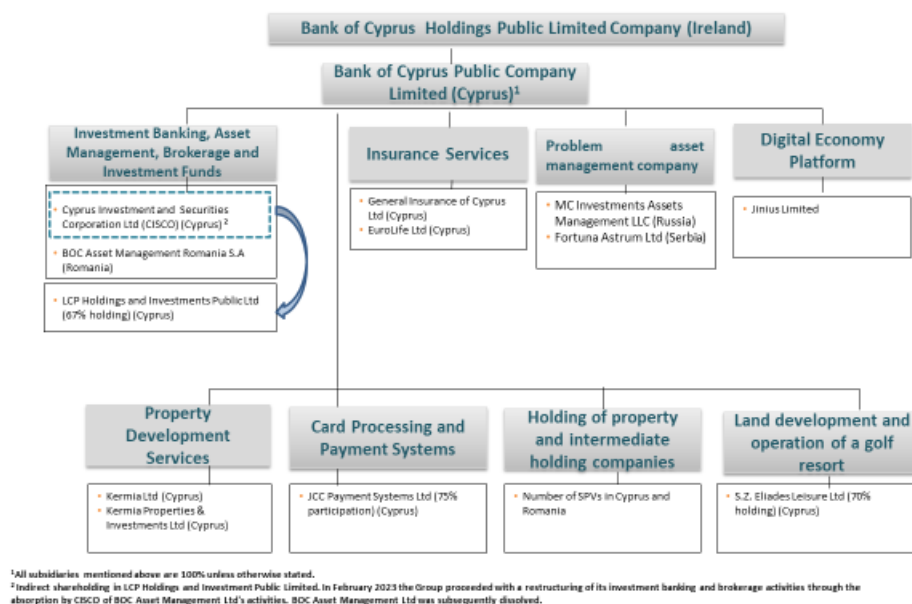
Bank of Cyprus Holdings Public Limited Company (Ireland)

Bank of Cyprus Public Company Limited (Cyprus)$^1$

Investment Banking, Asset Management, Brokerage and Investment Funds

- Cyprus Investment and Securities Corporation Ltd (CISCO) (Cyprus)$^2$
- BOC Asset Management Romania S.A (Romania)

- LCP Holdings and Investments Public Ltd (67% holding) (Cyprus)

Insurance Services

- General Insurance of Cyprus Ltd (Cyprus)
- EuroLife Ltd (Cyprus)

Problem asset management company

- MC Investments Assets Management LLC (Russia)
- Fortuna Astrum Ltd (Serbia)

Digital Economy Platform

- Jinius Limited

Property Development Services

- Kermia Ltd (Cyprus)
- Kermia Properties & Investments Ltd (Cyprus)

Card Processing and Payment Systems

- JCC Payment Systems Ltd (75% participation) (Cyprus)

Holding of property and intermediate holding companies

- Number of SPVs in Cyprus and Romania

Land development and operation of a golf resort

- S.Z. Eliades Leisure Ltd (70% holding) (Cyprus)

$^1$All subsidiaries mentioned above are 100% unless otherwise stated.
$^2$Indirect shareholding in LCP Holdings and Investment Public Limited. In February 2023 the Group proceeded with a restructuring of its investment banking and brokerage activities through the absorption by CISCO of BOC Asset Management Ltd's activities. BOC Asset Management Ltd was subsequently dissolved.